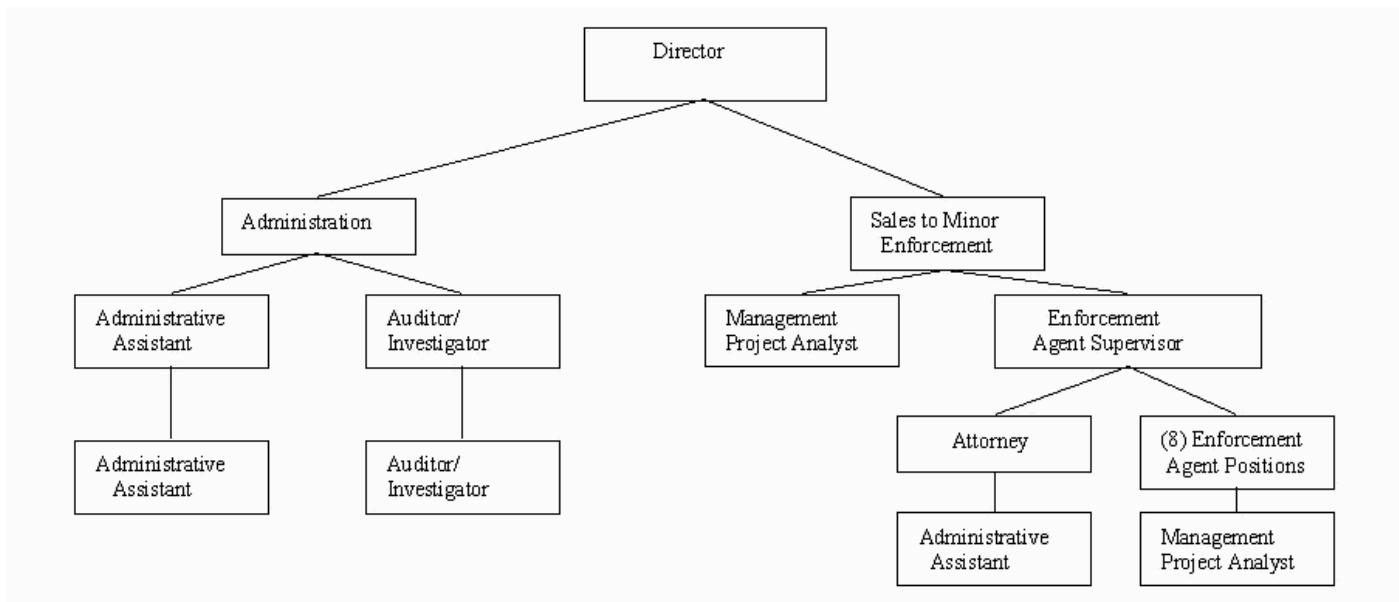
Director

Administration

Sales to Minor Enforcement

Administrative Assistant

Auditor/ Investigator

Management Project Analyst

Enforcement Agent Supervisor

Administrative Assistant

Auditor/ Investigator

Attorney

(8) Enforcement Agent Positions

Administrative Assistant

Management Project Analyst